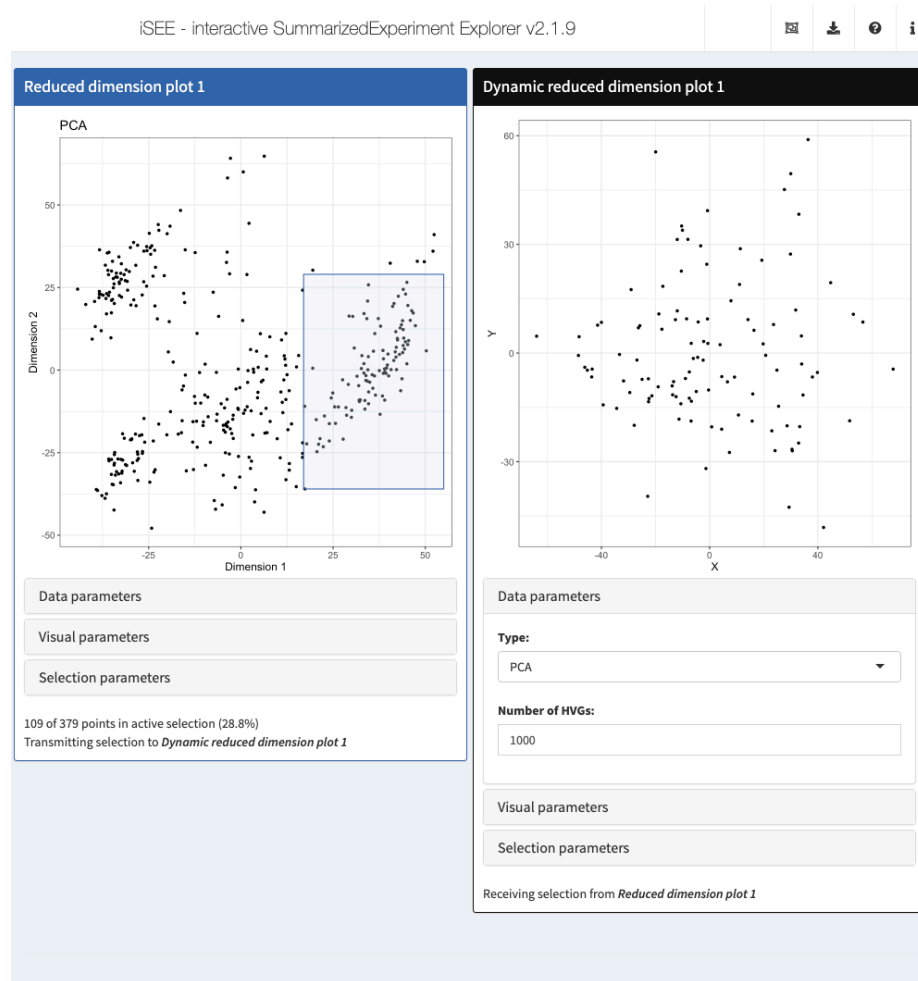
iSEE - interactive SummarizedExperiment Explorer v2.1.9

Reduced dimension plot 1

PCA

50

25

0

-25

-50

Dimension 2

-25

0

25

50

Dimension 1

Data parameters

Visual parameters

Selection parameters

109 of 379 points in active selection (28.8%)
Transmitting selection to *Dynamic reduced dimension plot 1*

Dynamic reduced dimension plot 1

60

30

0

-30

Y

-40

0

40

X

Data parameters

Type:

PCA

Number of HVGs:

1000

Visual parameters

Selection parameters

Receiving selection from *Reduced dimension plot 1*